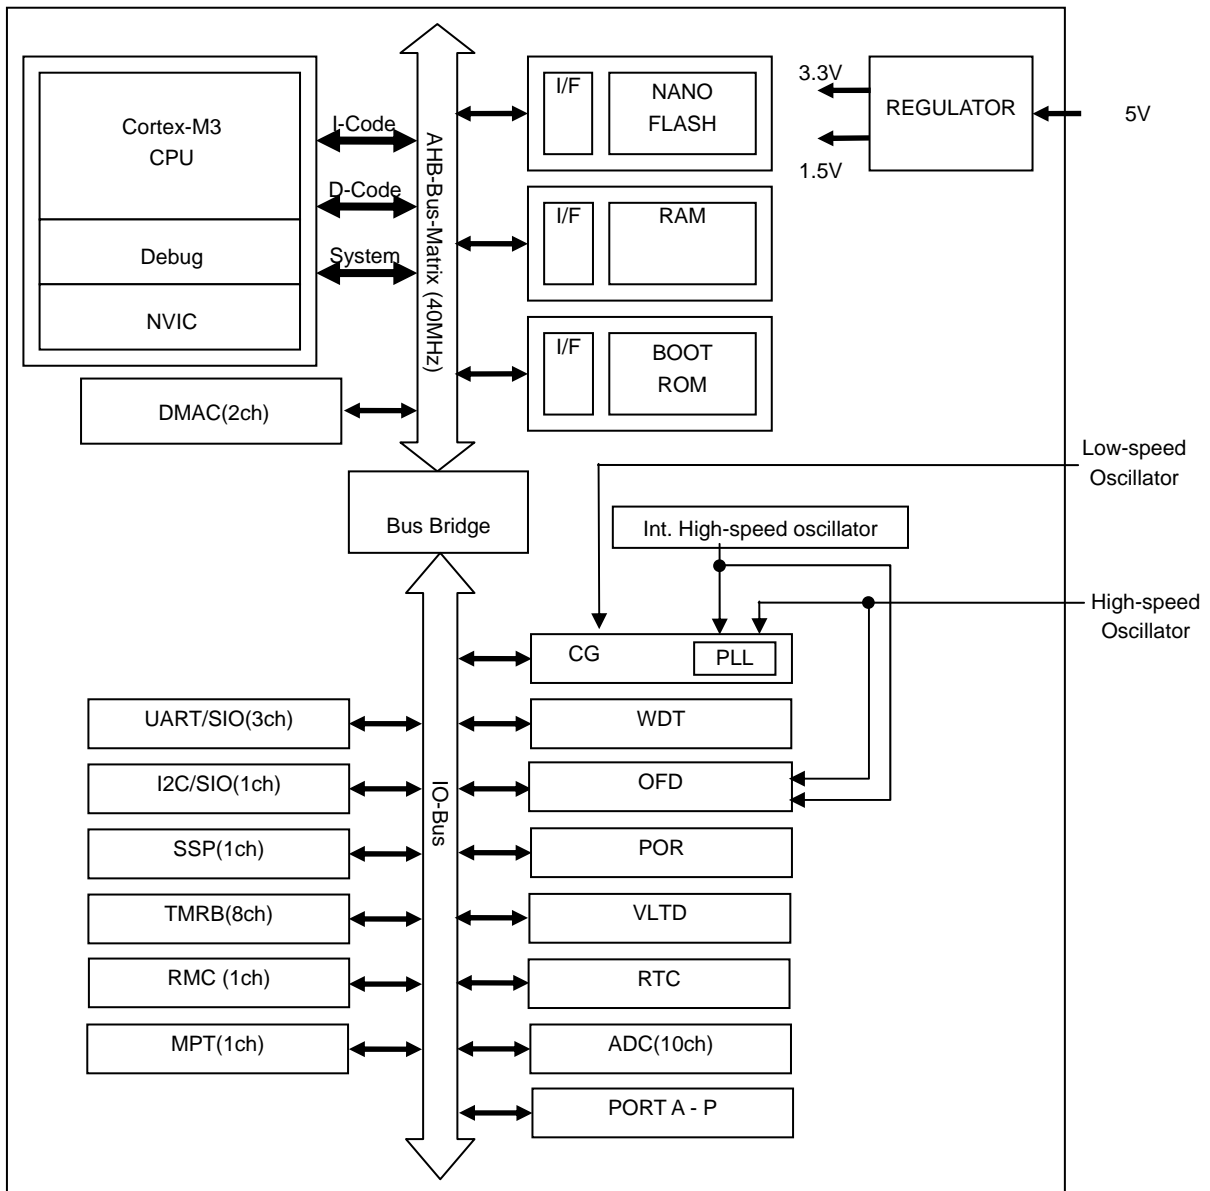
Cortex-M3
CPU

Debug

NVIC

I-Code

D-Code

System

AHB-Bus-Matrix (40MHz)

DMAC(2ch)

I/F
NANO
FLASH

I/F
RAM

I/F
BOOT
ROM

3.3V
1.5V
REGULATOR
5V

Low-speed
Oscillator

Bus Bridge

Int. High-speed oscillator

High-speed
Oscillator

CG
PLL

UART/SIO(3ch)
I2C/SIO(1ch)
SSP(1ch)
TMRB(8ch)
RMC (1ch)
MPT(1ch)

IO-Bus

WDT
OFD
POR
VLTD
RTC
ADC(10ch)
PORT A - P